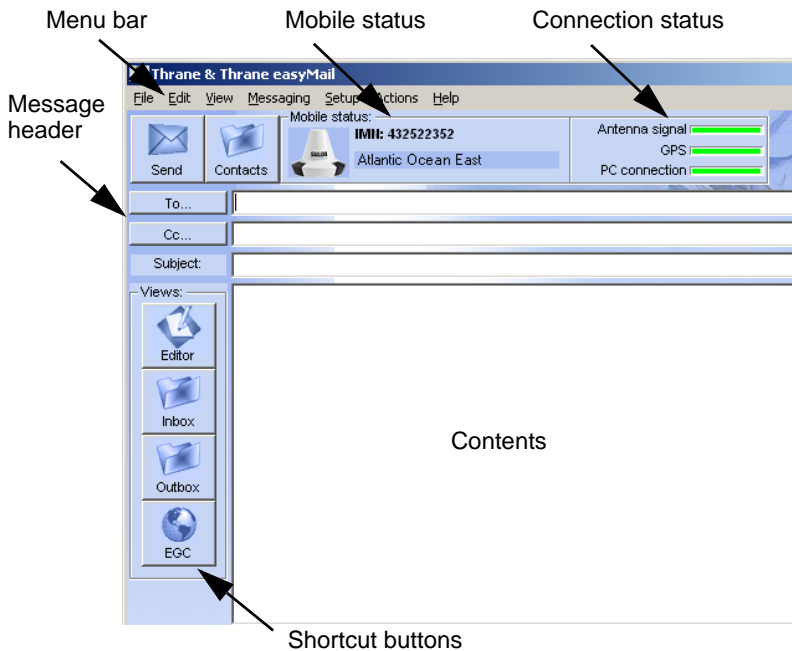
Menu bar
Mobile status
Connection status
Message header

Thrane & Thrane easyMail
File Edit View Messaging Setup Actions Help
Send
Contacts
Mobile status:
IMN: 432522352
Atlantic Ocean East
Antenna signal
GPS
PC connection
To...
Cc...
Subject:
Views:
Editor
Inbox
Outbox
EGC
Contents

Shortcut buttons